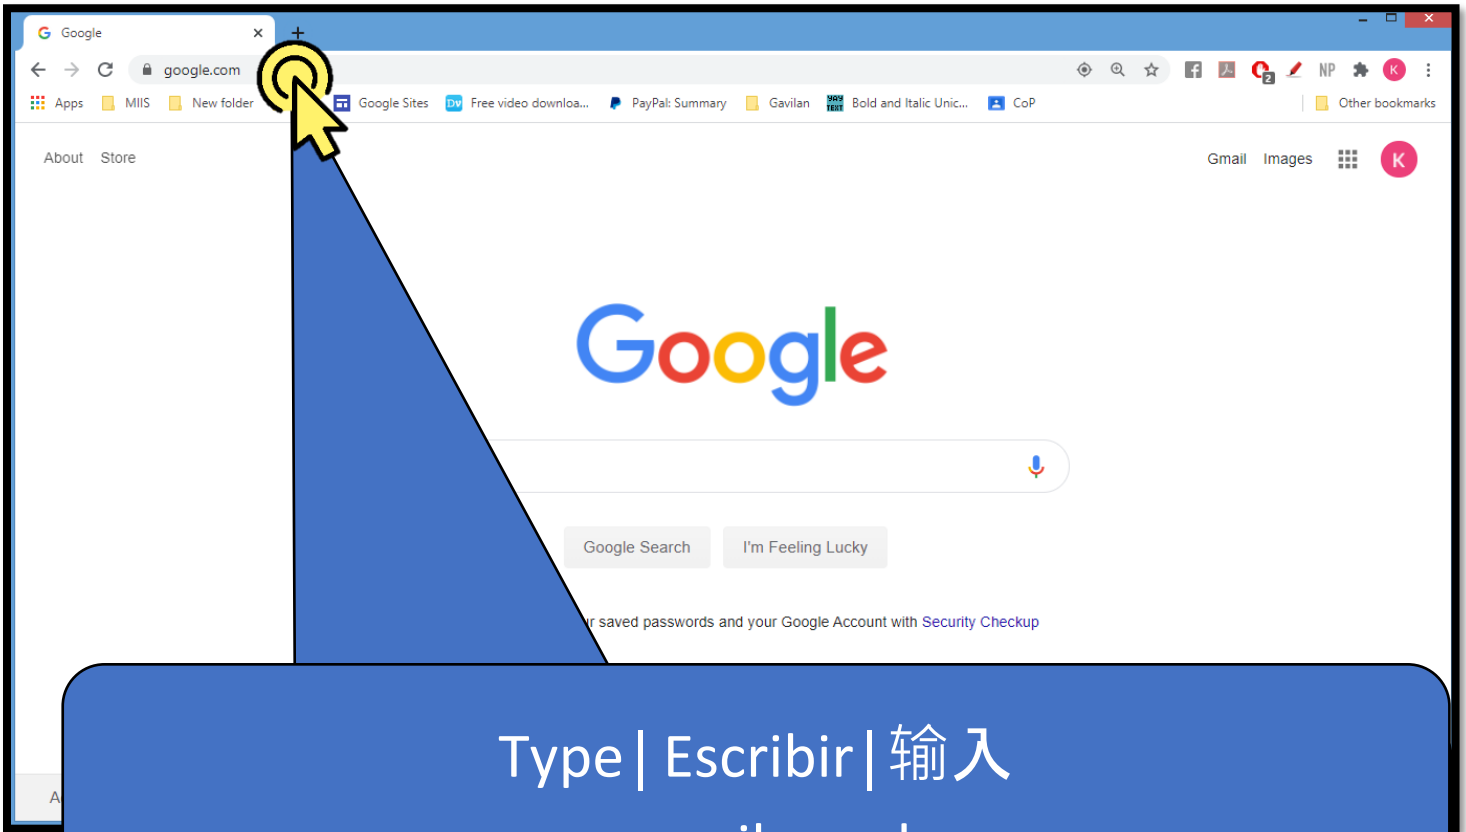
Google ×
+
google.com
NP K
Apps MIIS New folder Google Sites Free video downloa... PayPal: Summary Gavilan Bold and Italic Unic... CoP Other bookmarks

About Store

Gmail Images K

Google

Google Search I'm Feeling Lucky

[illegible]r saved passwords and your Google Account with Security Checkup

A

Type | Escribir | 输入

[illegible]